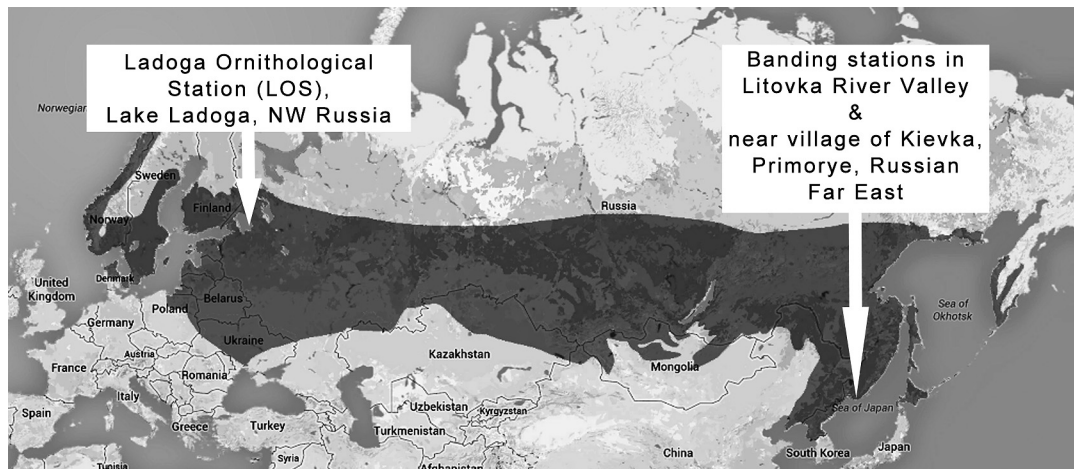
Ladoga Ornithological Station (LOS), Lake Ladoga, NW Russia

Banding stations in Litovka River Valley & near village of Kievka, Primorye, Russian Far East

Norwegian

Sweden

Finland

Norway

Denmark

United Kingdom

Russia

Poland

Belarus

Germany

Ukraine

Austria

France

Romania

Kazakhstan

Mongolia

Sea of Okhotsk

Italy

Spain

Greece

Turkey

Uzbekistan

Kyrgyzstan

Turkmenistan

Sea of Japan

China

Japan

South Korea

Syria

Tunisia

Afghanistan